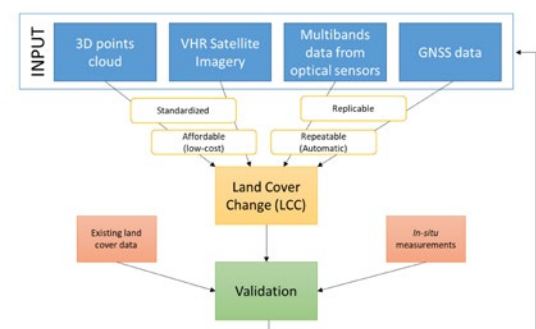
INPUT

3D points cloud

VHR Satellite Imagery

Multibands data from optical sensors

GNSS data

Standardized

Replicable

Affordable (low-cost)

Repeatable (Automatic)

Land Cover Change (LCC)

Existing land cover data

In-situ measurements

Validation